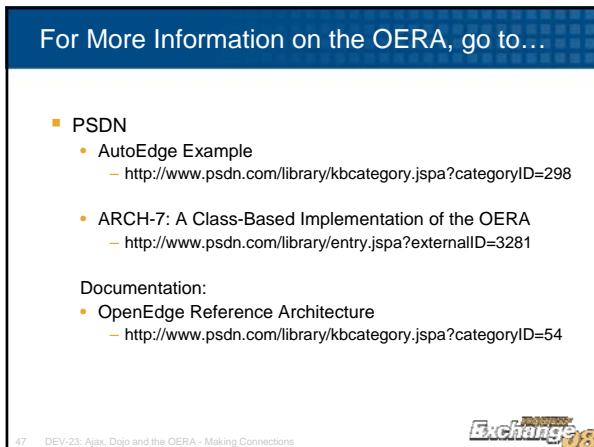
For More Information on the OERA, go to…

PSDN

- AutoEdge Example
  - http://www.psdn.com/library/kbcategory.jspa?categoryID=298
- ARCH-7: A Class-Based Implementation of the OERA
  - http://www.psdn.com/library/entry.jspa?externalID=3281

Documentation:

- OpenEdge Reference Architecture
  - http://www.psdn.com/library/kbcategory.jspa?categoryID=54

47 DEV-23: Ajax, Dojo and the OERA - Making Connections

Exchange 08